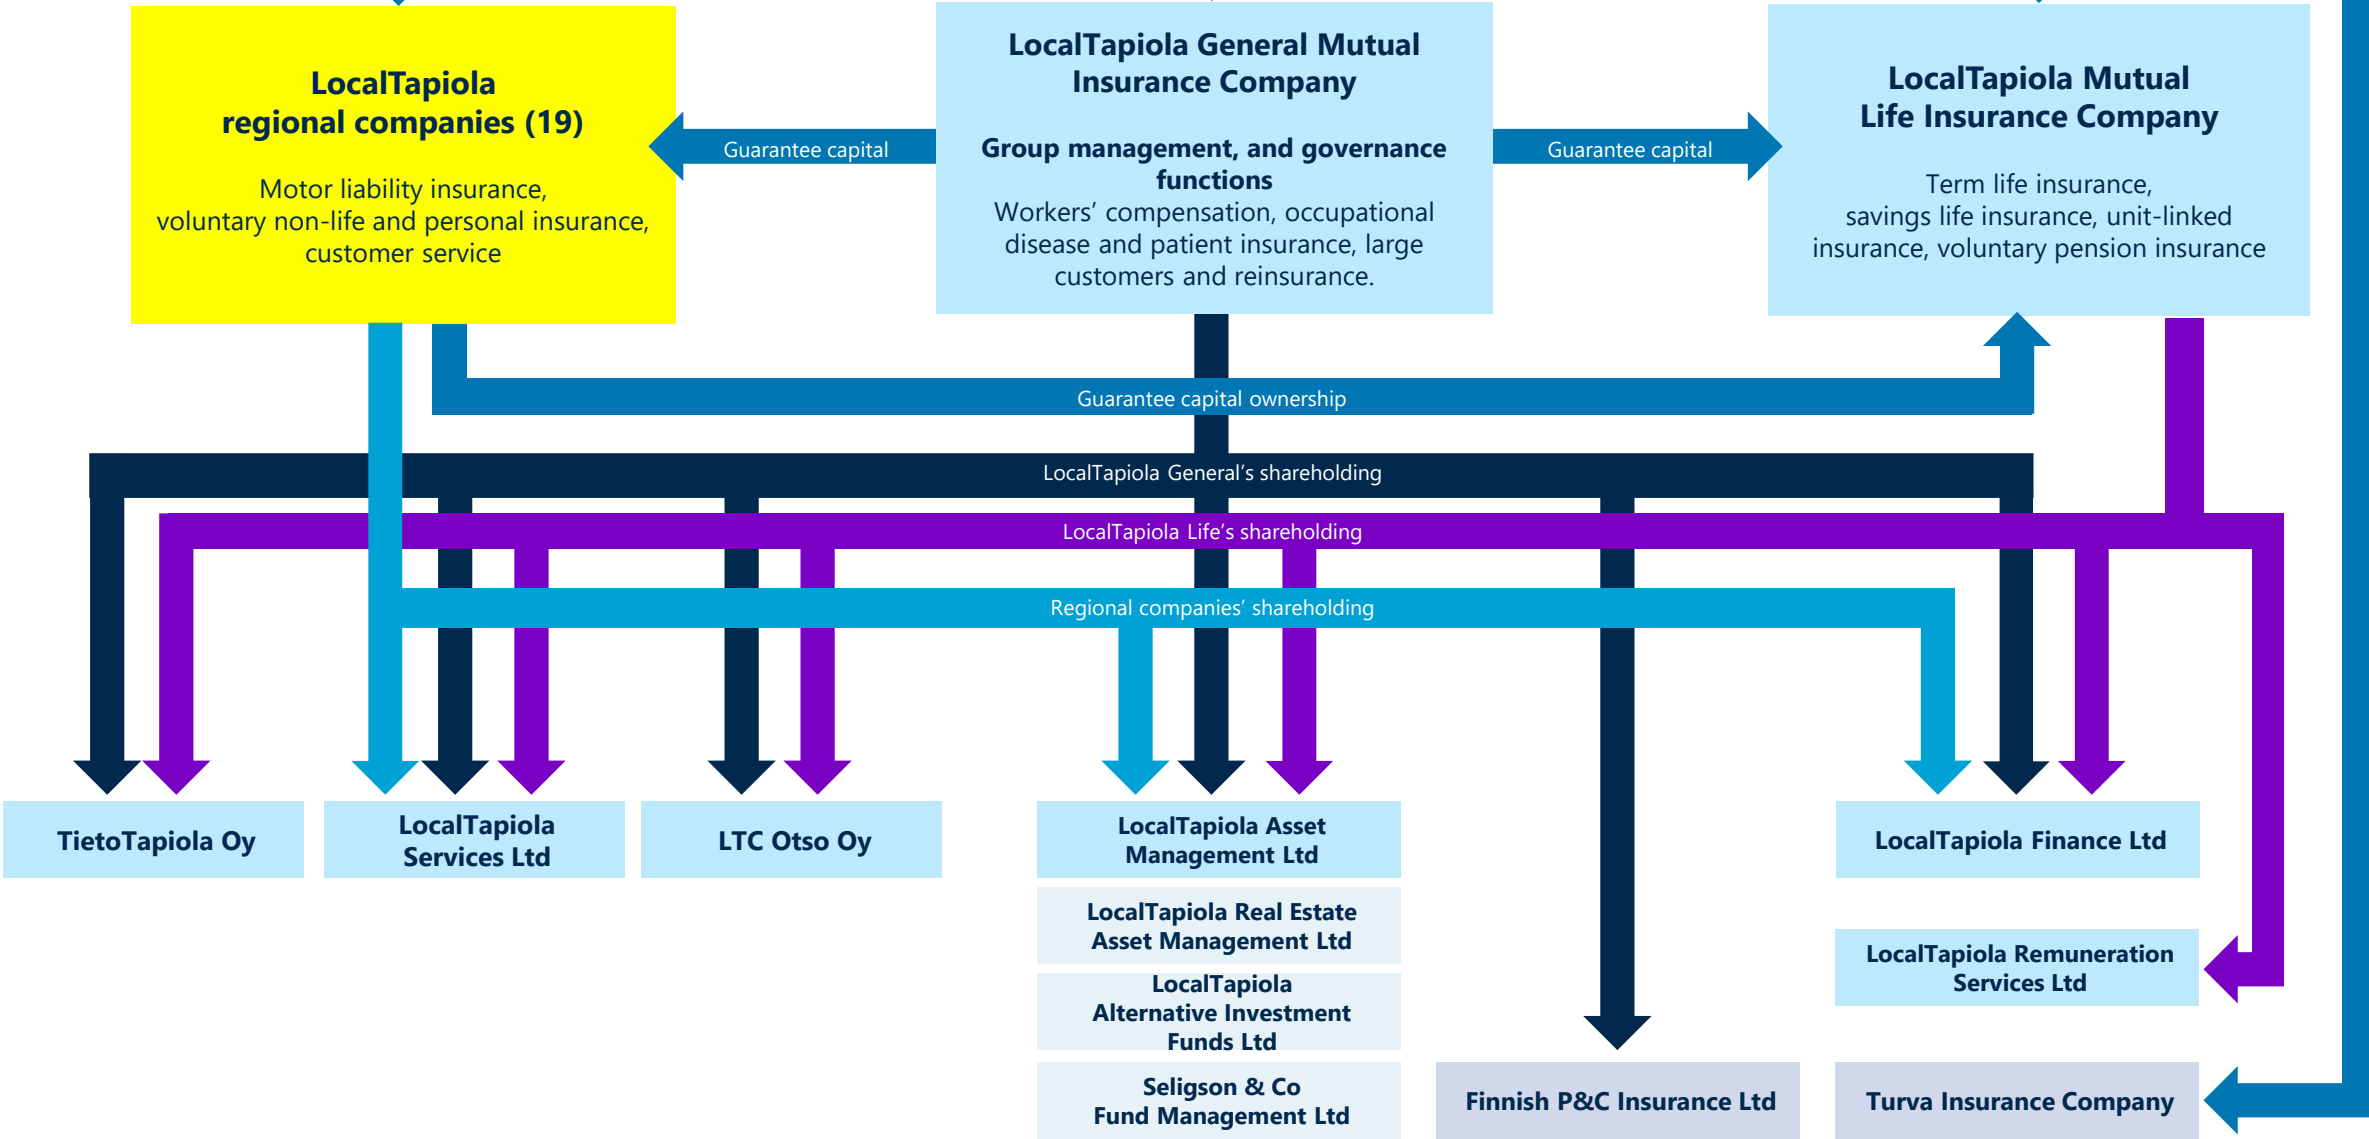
LocalTapiola regional companies (19)

Motor liability insurance, voluntary non-life and personal insurance, customer service

Guarantee capital

LocalTapiola General Mutual Insurance Company

Group management, and governance functions

Workers' compensation, occupational disease and patient insurance, large customers and reinsurance.

Guarantee capital

LocalTapiola Mutual Life Insurance Company

Term life insurance, savings life insurance, unit-linked insurance, voluntary pension insurance

Guarantee capital ownership

LocalTapiola General's shareholding

LocalTapiola Life's shareholding

Regional companies' shareholding

TietoTapiola Oy

LocalTapiola Services Ltd

LTC Otso Oy

LocalTapiola Asset Management Ltd

LocalTapiola Real Estate Asset Management Ltd

LocalTapiola Alternative Investment Funds Ltd

Seligson & Co Fund Management Ltd

LocalTapiola Finance Ltd

LocalTapiola Remuneration Services Ltd

Finnish P&C Insurance Ltd

Turva Insurance Company